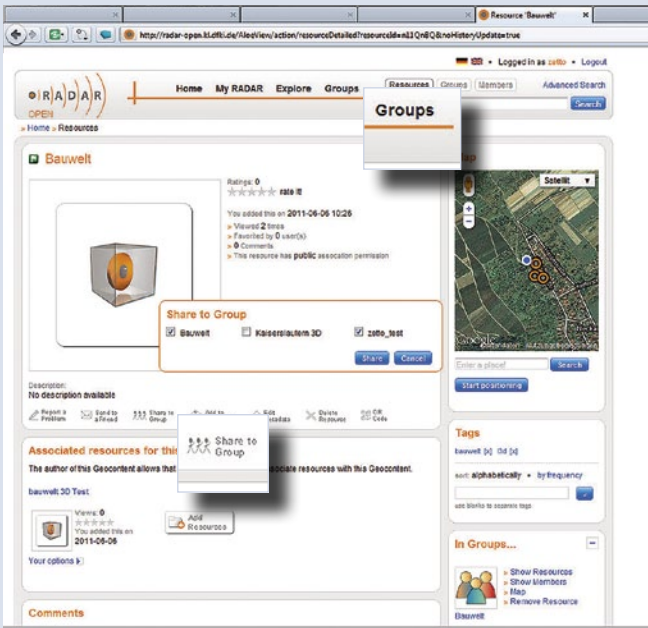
Resource 'Bauwelt'

http://radar-open.kl.dfki.de/AlexView/action/resourceDetailed?resourceId=n11QnBQ&noHistoryUpdate=true

Logged in as zetto • Logout

RADAR OPEN

Home My RADAR Explore Groups

Resources Groups Members

Advanced Search

Search

Groups

» Home » Resources

Bauwelt

Ratings: 0

rate it!

You added this on 2011-06-06 10:26

» Viewed 2 times
» Favorited by 0 user(s)
» 0 Comments
» This resource has public association permission

Share to Group

Bauwelt

Kaiserslautern 3D

zetto_test

Share Cancel

Description:
No description available

Report a Problem

Send to a friend

Share to Group

Add to

Edit metadata

Delete Resource

QR Code

Share to Group

Associated resources for this

The author of this Geocontent allows that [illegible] associate resources with this Geocontent.

bauwelt 3D Test

Views: 0

You added this on 2011-06-06

Add Resources

Your options

Comments

Map

Satellit

Enter a place!

Search

Start positioning

Tags

bauwelt [x] 3d [x]

sort: alphabetically • by frequency

use blanks to separate tags

In Groups...

» Show Resources
» Show Members
» Map
» Remove Resource

Bauwelt